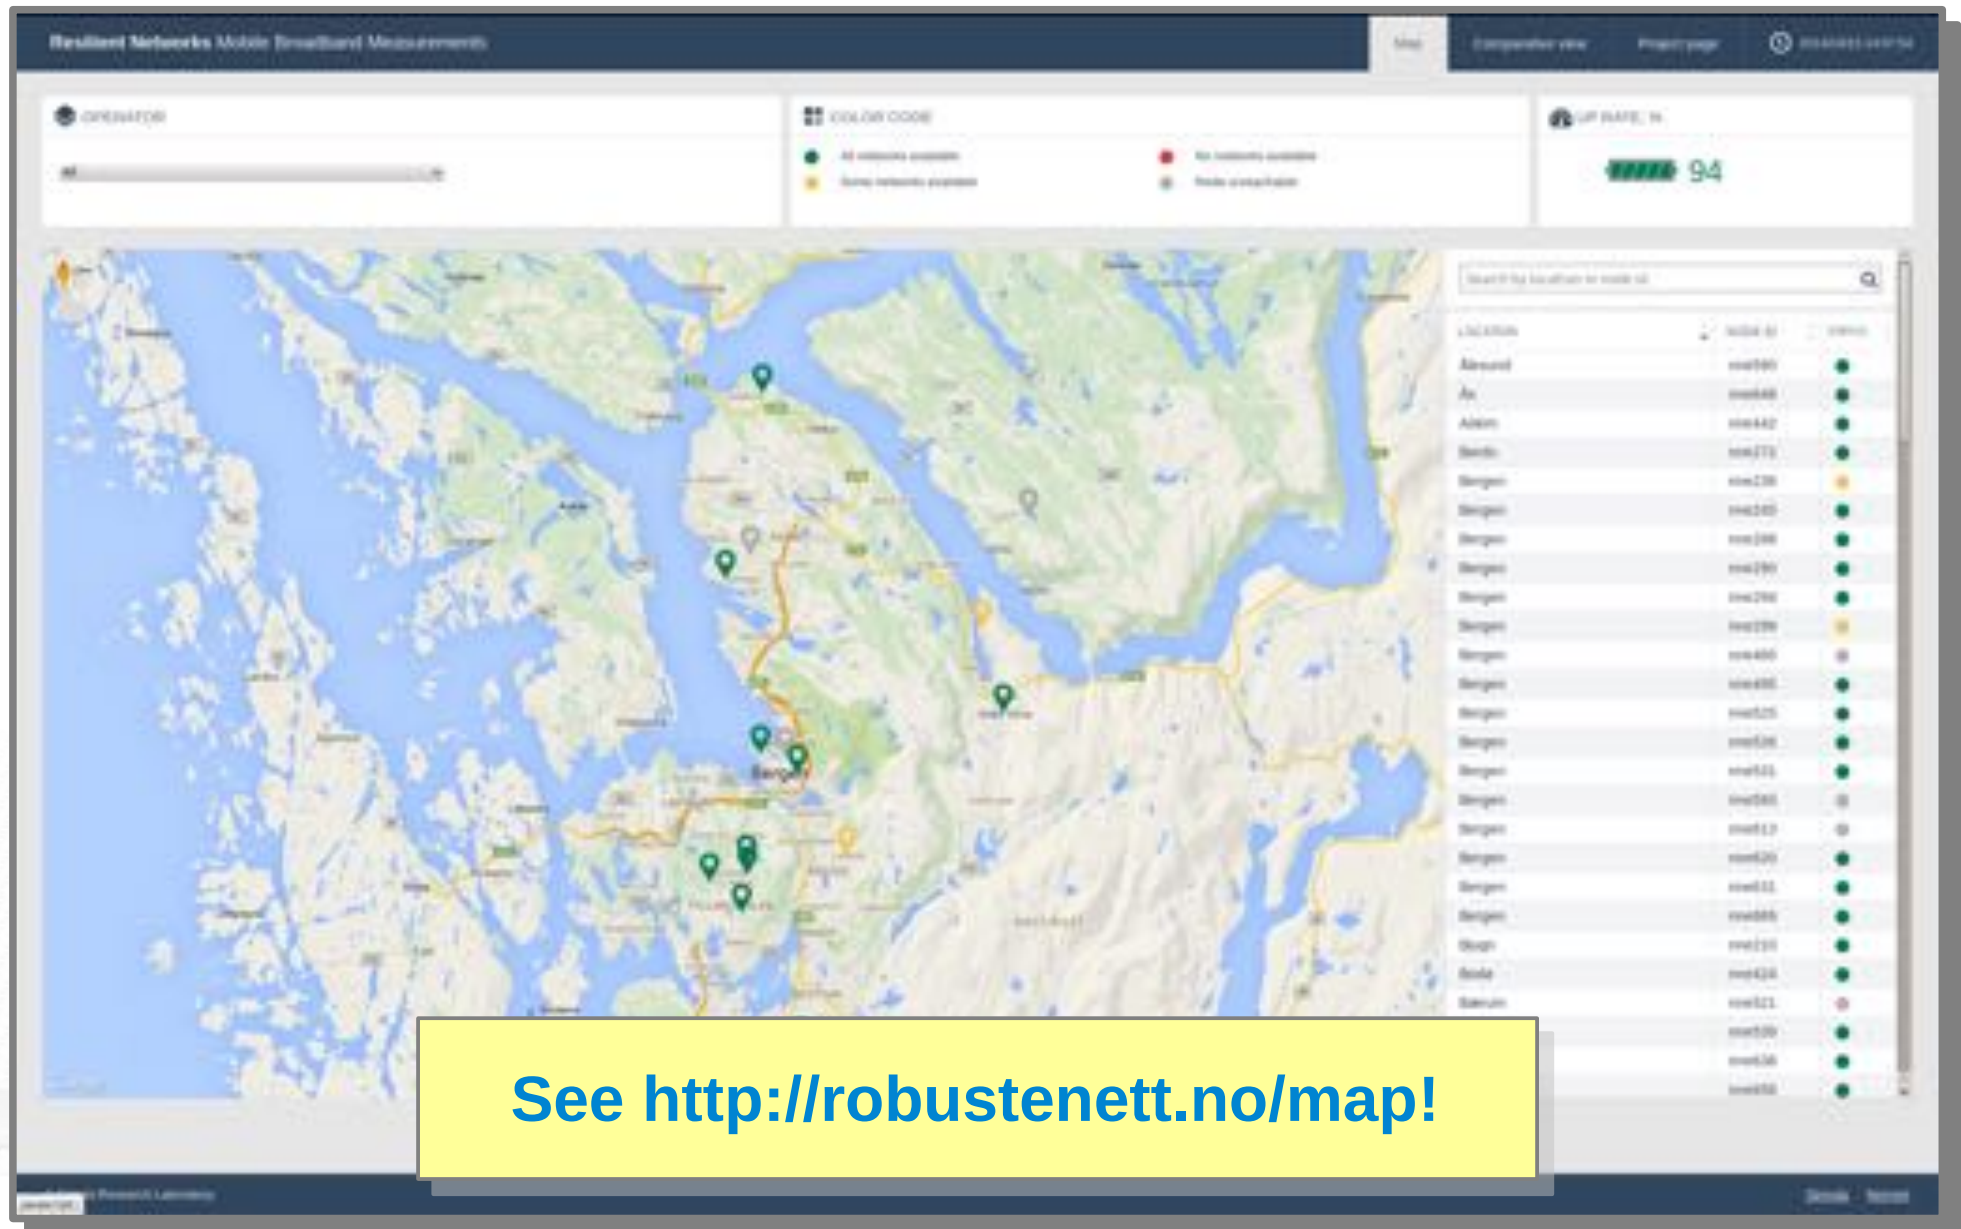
Resilient Networks Mobile Broadband Measurements

Map

Comparative view

Project page

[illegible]

OPERATOR

All

COLOR CODE

All networks available

No networks available

Some networks available

Node unreachable

UP RATE, %

94

Search for location or node id

LOCATION

NODE ID

STATUS

Ålesund

Ås

Adøm

Bergen

Bergen

Bergen

Bergen

Bergen

Bergen

Bergen

Bergen

Bergen

Bergen

Bergen

Bergen

Bergen

Bergen

Bergen

Bergen

Bergen

Bergen

Bergen

Bodø

Bodø

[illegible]

Bergen

See http://robustenett.no/map!